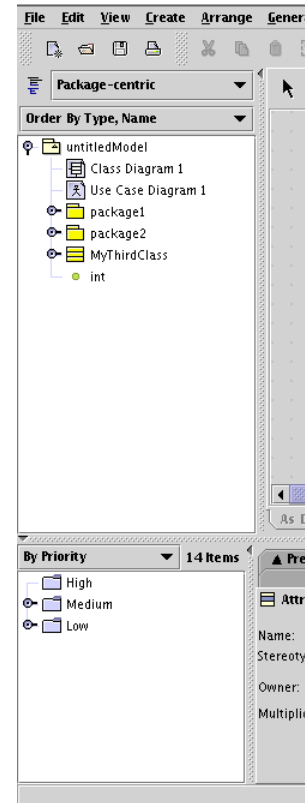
File Edit View Create Arrange Genera

Package-centric

Order By Type, Name

untitledModel
Class Diagram 1
Use Case Diagram 1
package1
package2
MyThirdClass
int

As D

By Priority
14 Items

High
Medium
Low

Pre

Attr

Name:
Stereoty

Owner:

Multiplic